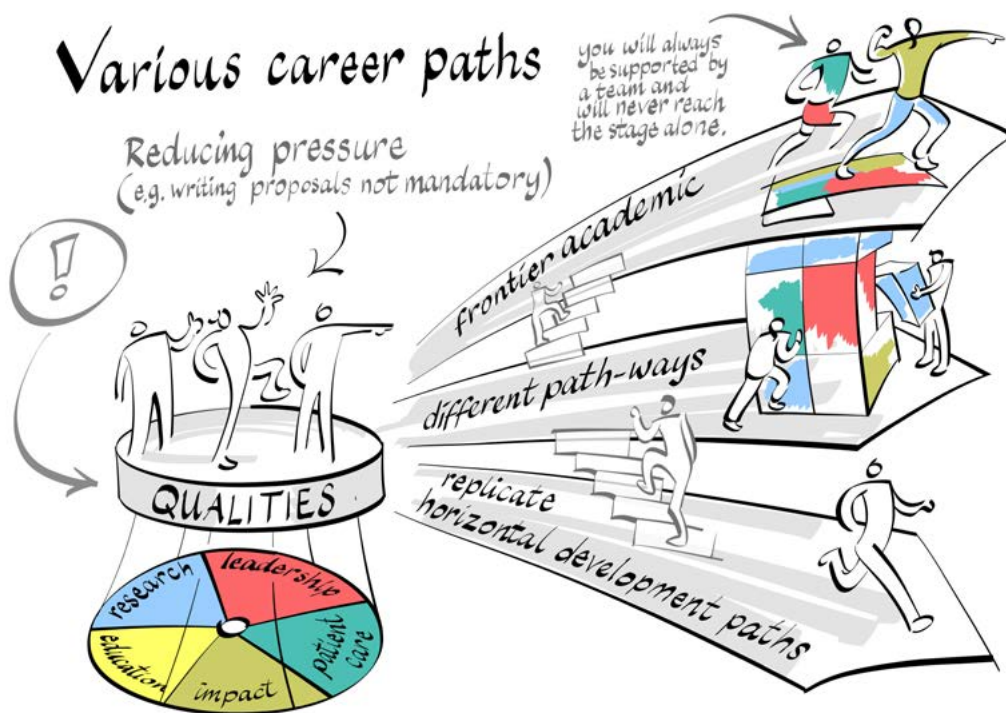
Various career paths

you will always be supported by a team and will never reach the stage alone.

Reducing pressure
(e.g. writing proposals not mandatory)

!

frontier academic

different path-ways

replicate
horizontal development paths

QUALITIES

research
leadership
patient care
impact
education